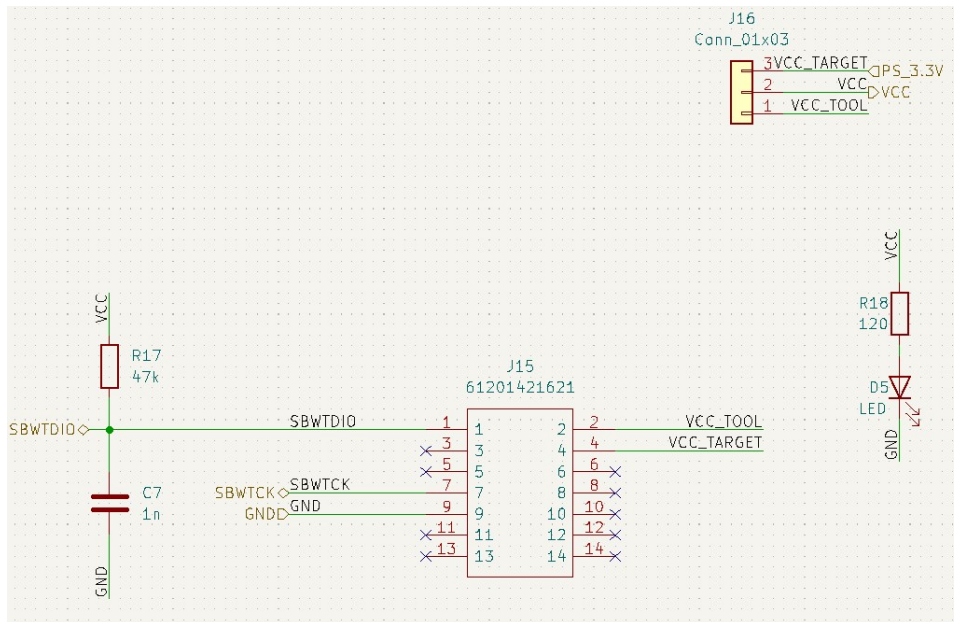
J16
Conn_01x03
3 VCC_TARGET
PS_3.3V
2 VCC
VCC
1 VCC_TOOL

VCC
R18
120
D5
LED
GND

VCC
R17
47k
SBWTDIO
C7
1n
GND

J15
61201421621
SBWTDIO
1 1
3 3
5 5
SBWTCK
SBWTCK
7 7
GND
GND
9 9
11 11
13 13
2 2
VCC_TOOL
4 4
VCC_TARGET
6 6
8 8
10 10
12 12
14 14